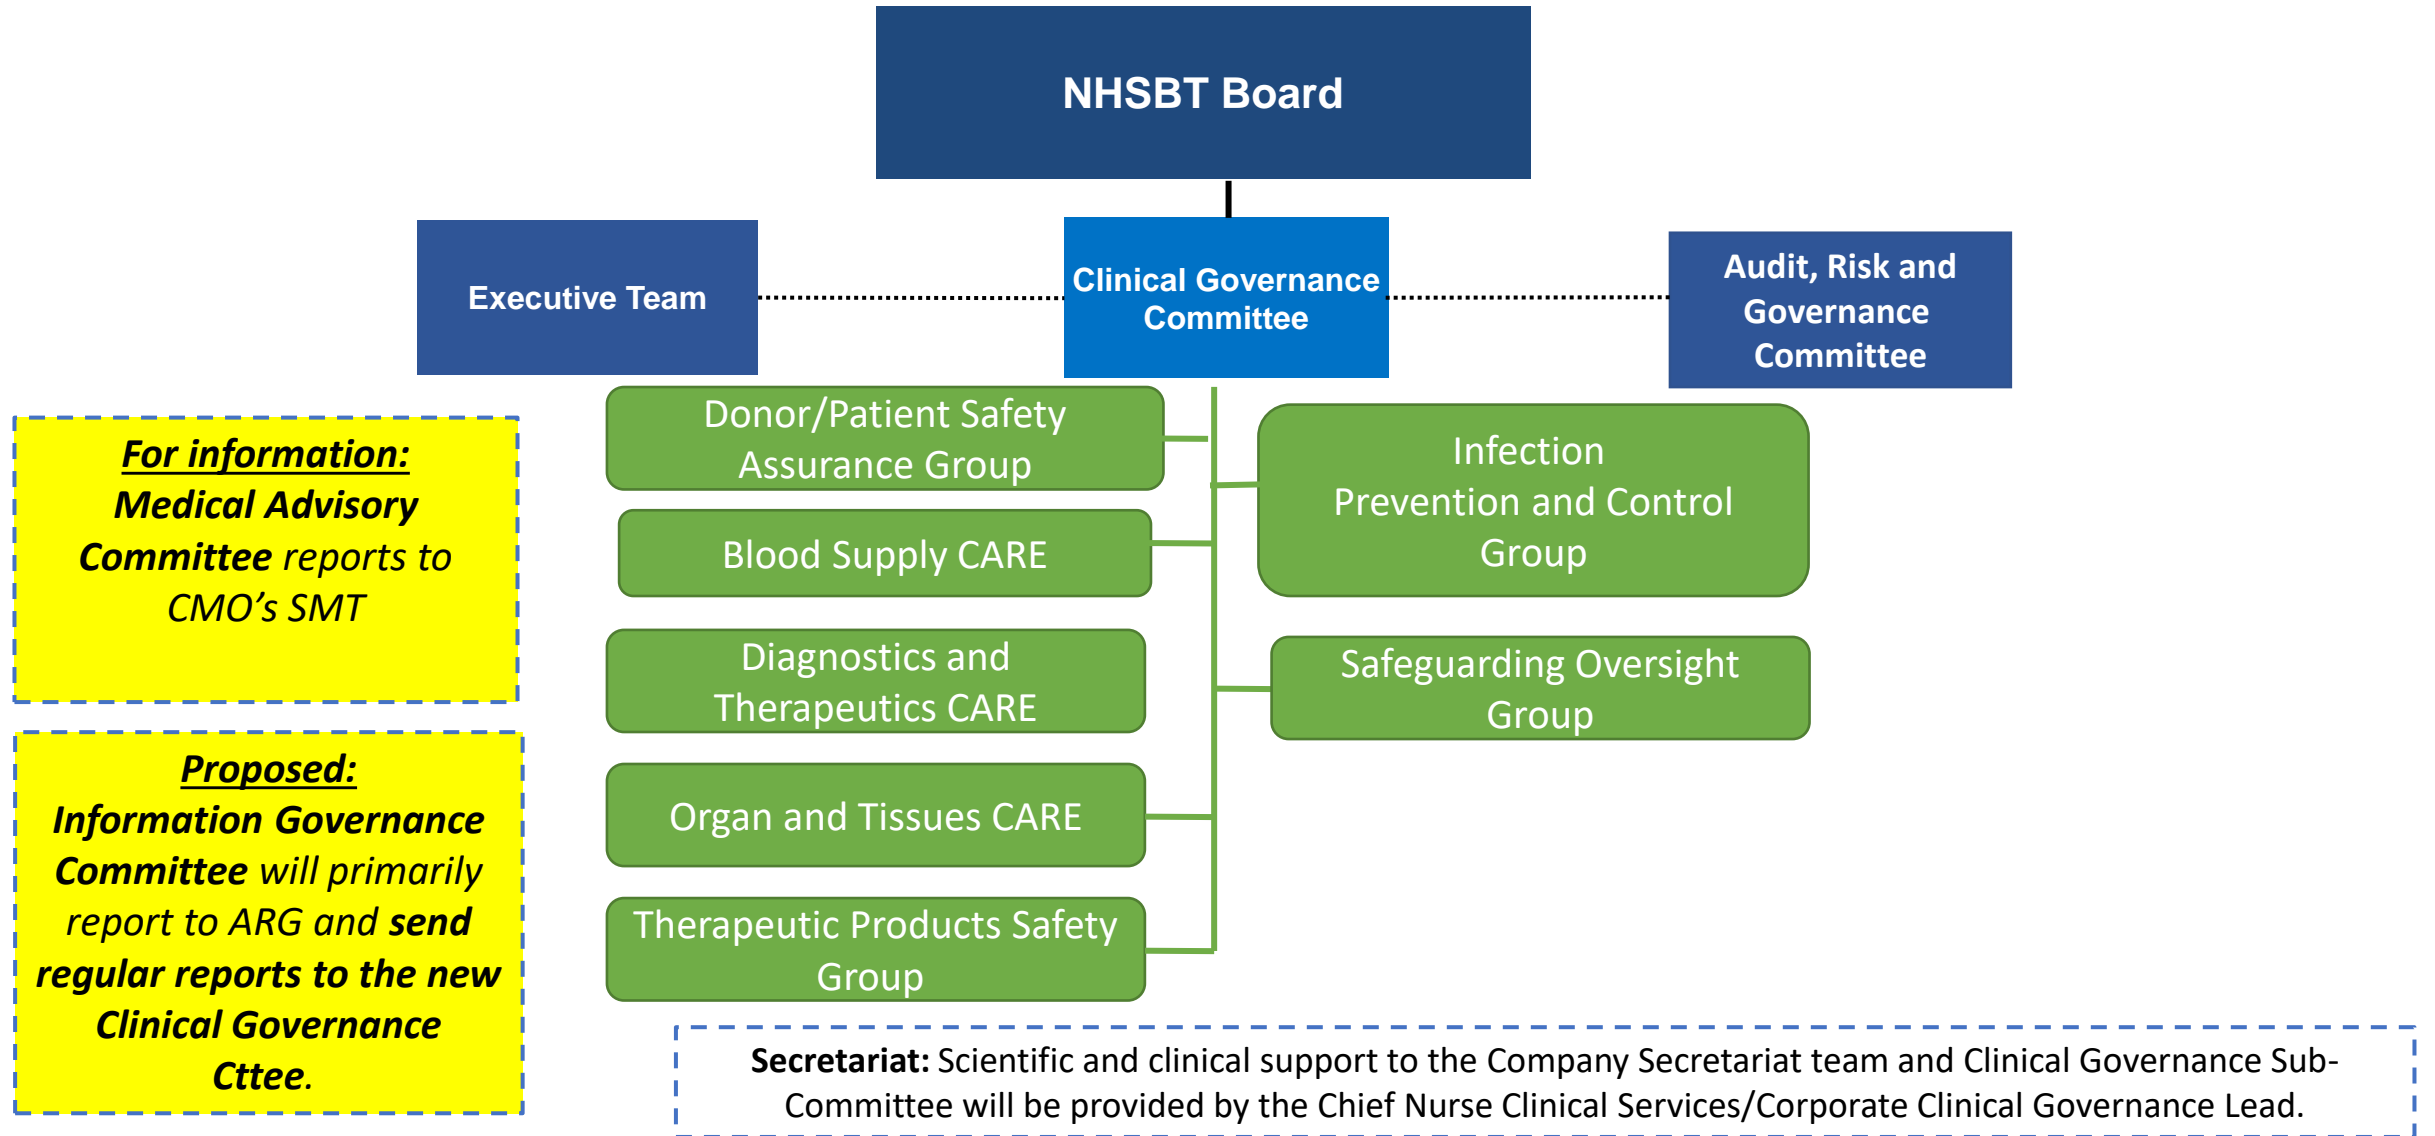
NHSBT Board

Executive Team

Clinical Governance Committee

Audit, Risk and Governance Committee

For information:
Medical Advisory Committee reports to CMO's SMT

Donor/Patient Safety Assurance Group

Blood Supply CARE

Diagnostics and Therapeutics CARE

Organ and Tissues CARE

Therapeutic Products Safety Group

Infection Prevention and Control Group

Safeguarding Oversight Group

Proposed:
Information Governance Committee will primarily report to ARG and send regular reports to the new Clinical Governance Cttee.

Secretariat: Scientific and clinical support to the Company Secretariat team and Clinical Governance Sub-Committee will be provided by the Chief Nurse Clinical Services/Corporate Clinical Governance Lead.